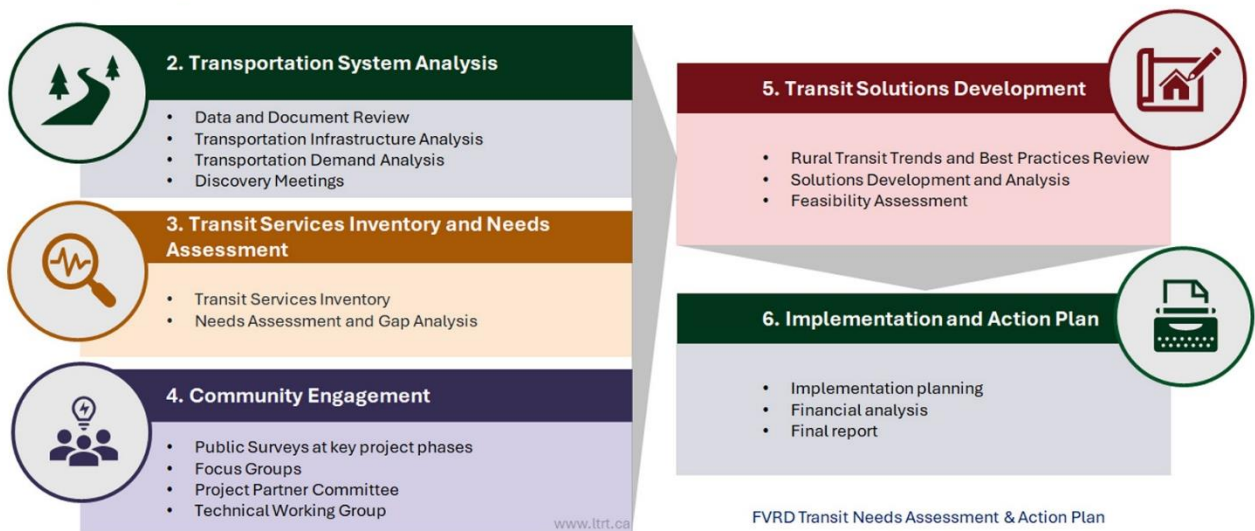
2. Transportation System Analysis

- Data and Document Review
- Transportation Infrastructure Analysis
- Transportation Demand Analysis
- Discovery Meetings

3. Transit Services Inventory and Needs Assessment

- Transit Services Inventory
- Needs Assessment and Gap Analysis

4. Community Engagement

- Public Surveys at key project phases
- Focus Groups
- Project Partner Committee
- Technical Working Group

www.ltrt.ca

5. Transit Solutions Development

- Rural Transit Trends and Best Practices Review
- Solutions Development and Analysis
- Feasibility Assessment

6. Implementation and Action Plan

- Implementation planning
- Financial analysis
- Final report

FVRD Transit Needs Assessment & Action Plan